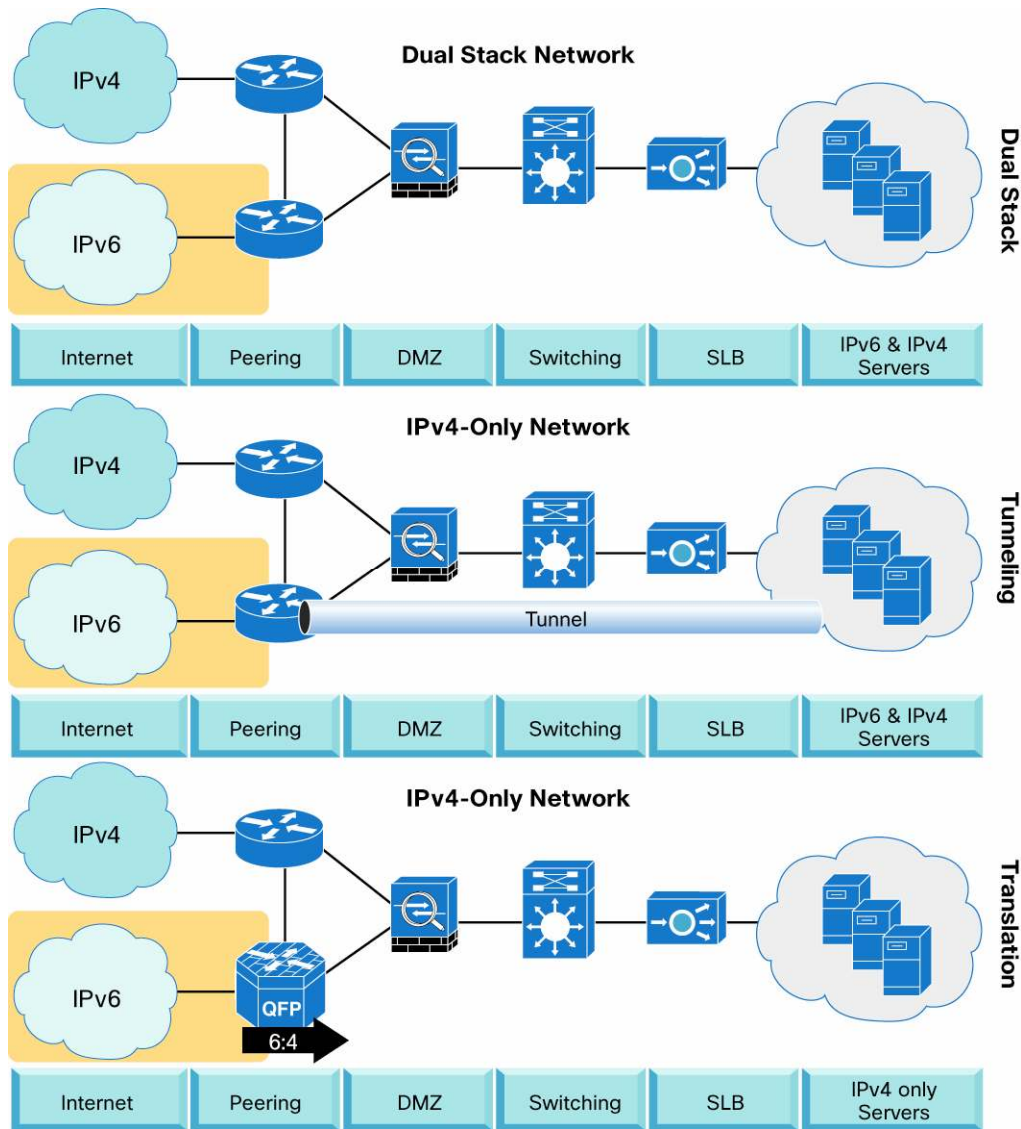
Dual Stack Network

IPv4

IPv6

Dual Stack

| Internet | Peering | DMZ | Switching | SLB | IPv6 & IPv4 Servers |
|---|---|---|---|---|---|

IPv4-Only Network

IPv4

IPv6

Tunnel

Tunneling

| Internet | Peering | DMZ | Switching | SLB | IPv6 & IPv4 Servers |
|---|---|---|---|---|---|

IPv4-Only Network

IPv4

IPv6

QFP

6:4

Translation

| Internet | Peering | DMZ | Switching | SLB | IPv4 only Servers |
|---|---|---|---|---|---|